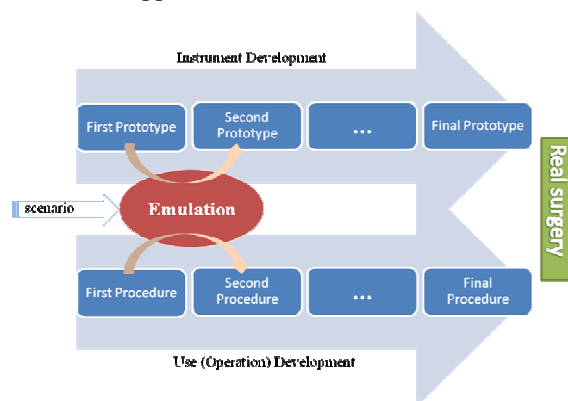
Instrument Development

First Prototype

Second Prototype

...

Final Prototype

scenario

Emulation

Real surgery

First Procedure

Second Procedure

...

Final Procedure

Use (Operation) Development